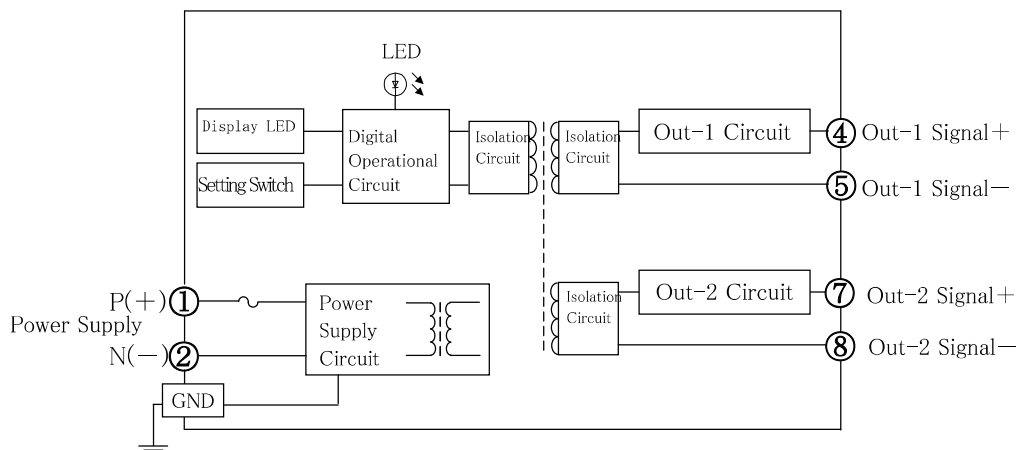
LED

Display LED

Setting Switch

Digital Operational Circuit

Isolation Circuit

Isolation Circuit

Out-1 Circuit

④ Out-1 Signal+

⑤ Out-1 Signal−

Isolation Circuit

Out-2 Circuit

⑦ Out-2 Signal+

⑧ Out-2 Signal−

P(+)①

Power Supply

N(−)②

Power Supply Circuit

GND